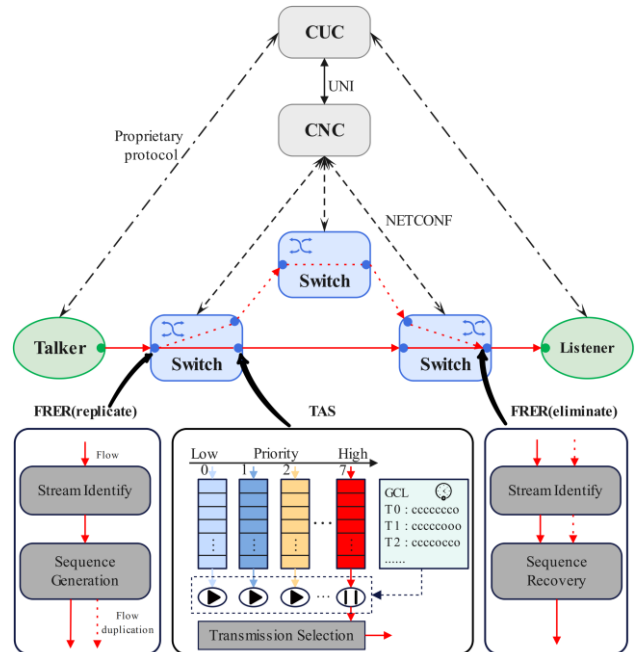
CUC

UNI

CNC

Proprietary protocol

NETCONF

Switch

Talker

Switch

Switch

Listener

FRER(replicate)

TAS

FRER(eliminate)

Flow

Stream Identify

Sequence Generation

Flow duplication

Low Priority High

0 1 2 7

GCL

T0 : cccccccc

T1 : ccccccoo

T2 : cccococo

......

Transmission Selection

Stream Identify

Sequence Recovery